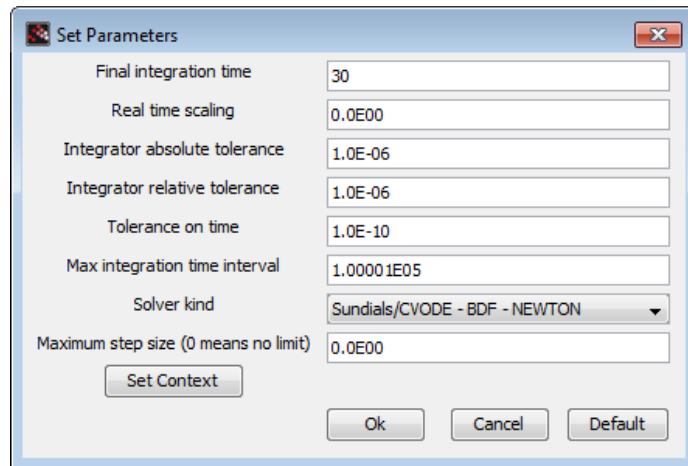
Set Parameters

Final integration time 30

Real time scaling 0.0E00

Integrator absolute tolerance 1.0E-06

Integrator relative tolerance 1.0E-06

Tolerance on time 1.0E-10

Max integration time interval 1.00001E05

Solver kind Sundials/CVODE - BDF - NEWTON

Maximum step size (0 means no limit) 0.0E00

Set Context

Ok Cancel Default